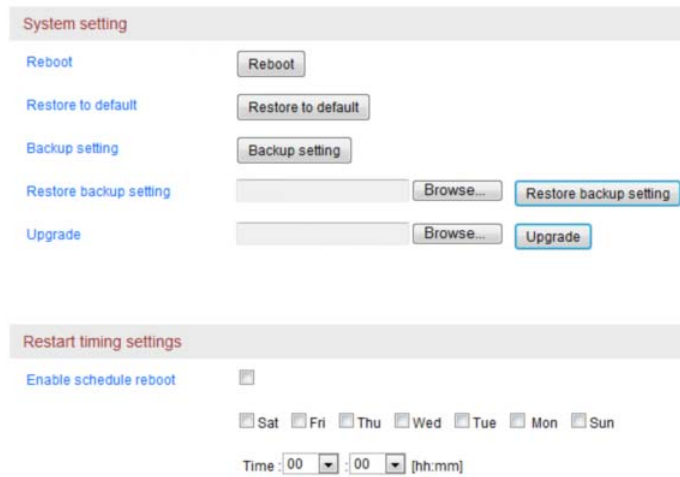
System setting

Reboot | Reboot

Restore to default | Restore to default

Backup setting | Backup setting

Restore backup setting | Browse... | Restore backup setting

Upgrade | Browse... | Upgrade

Restart timing settings

Enable schedule reboot

Sat Fri Thu Wed Tue Mon Sun

Time : 00 : 00 [hh:mm]